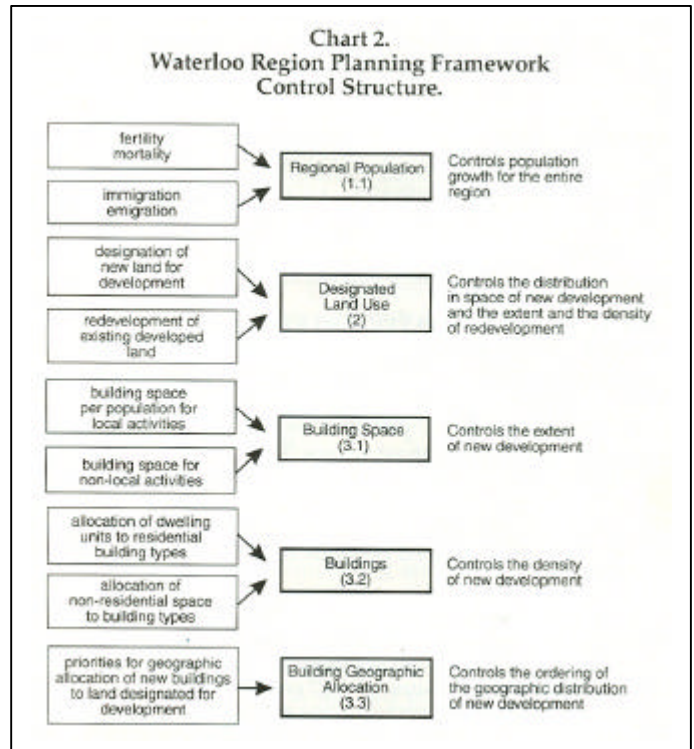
Chart 2.
Waterloo Region Planning Framework
Control Structure.

fertility
mortality

immigration
emigration

Regional Population
(1.1)

Controls population growth for the entire region

designation of new land for development

redevelopment of existing developed land

Designated Land Use
(2)

Controls the distribution in space of new development and the extent and the density of redevelopment

building space per population for local activities

building space for non-local activities

Building Space
(3.1)

Controls the extent of new development

allocation of dwelling units to residential building types

allocation of non-residential space to building types

Buildings
(3.2)

Controls the density of new development

priorities for geographic allocation of new buildings to land designated for development

Building Geographic Allocation
(3.3)

Controls the ordering of the geographic distribution of new development